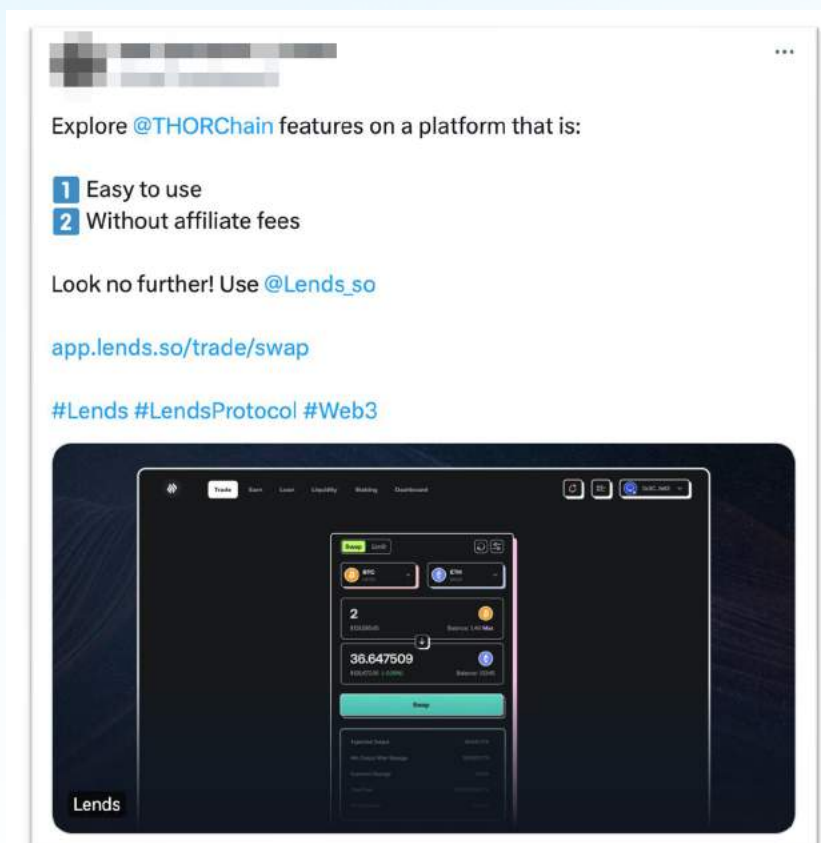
...

Explore @THORChain features on a platform that is:

1 Easy to use
2 Without affiliate fees

Look no further! Use @Lends_so

app.lends.so/trade/swap

#Lends #LendsProtocol #Web3

Trade Earn Loan Liquidity Staking Dashboard

Swap Limit

BTC

ETH

2

36.647509

Swap

Lends